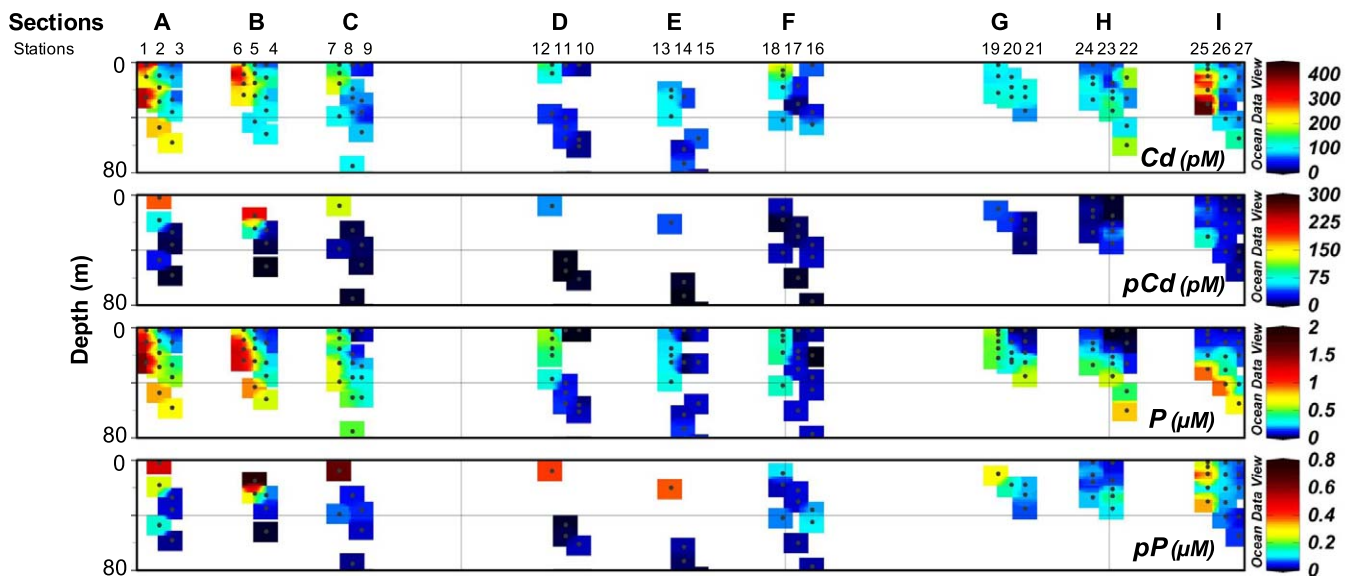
Sections A B C D E F G H I

Stations 1 2 3 6 5 4 7 8 9 12 11 10 13 14 15 18 17 16 19 20 21 24 23 22 25 26 27

Depth (m)

0
80
Cd (pM)
400
300
200
100
0
Ocean Data View

0
80
pCd (pM)
300
225
150
75
0
Ocean Data View

0
80
P (µM)
2
1.5
1
0.5
0
Ocean Data View

0
80
pP (µM)
0.8
0.6
0.4
0.2
0
Ocean Data View